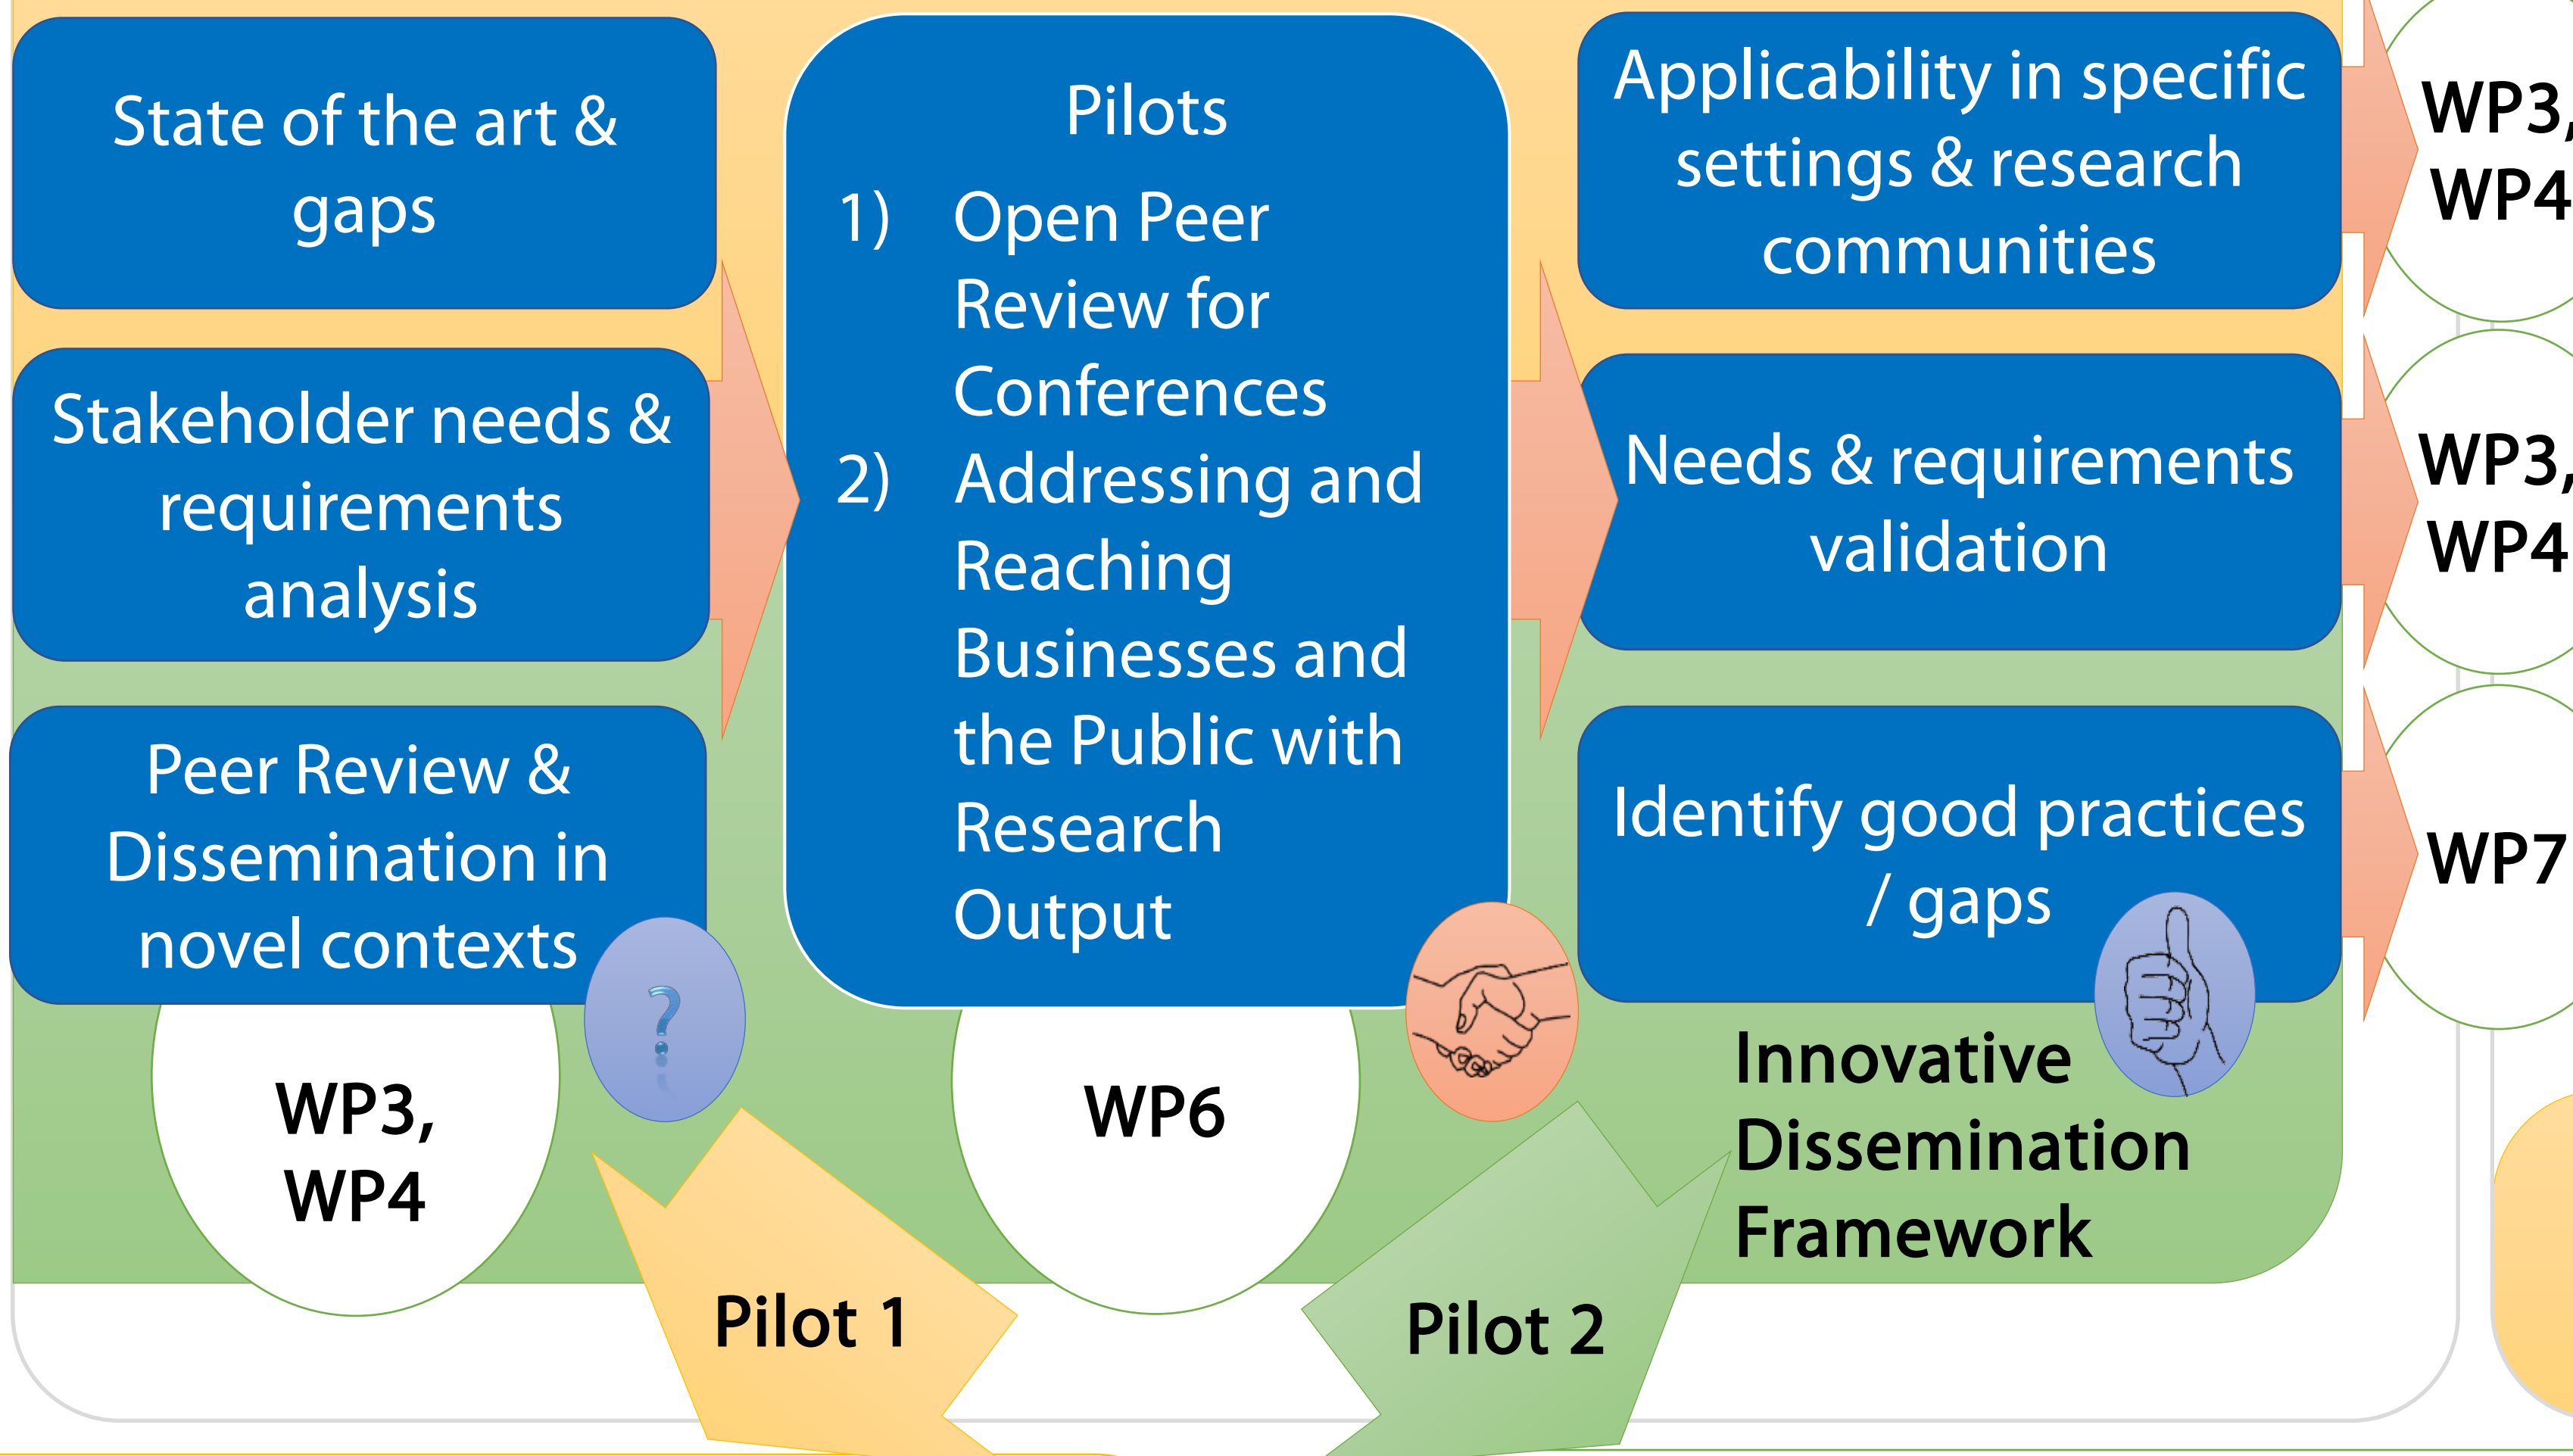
State of the art & gaps

Stakeholder needs & requirements analysis

Peer Review & Dissemination in novel contexts

WP3, WP4

Pilots

1) Open Peer Review for Conferences

2) Addressing and Reaching Businesses and the Public with Research Output

WP6

Applicability in specific settings & research communities

Needs & requirements validation

Identify good practices / gaps

Innovative Dissemination Framework

WP3, WP4

WP3, WP4

WP7

Pilot 1

Pilot 2